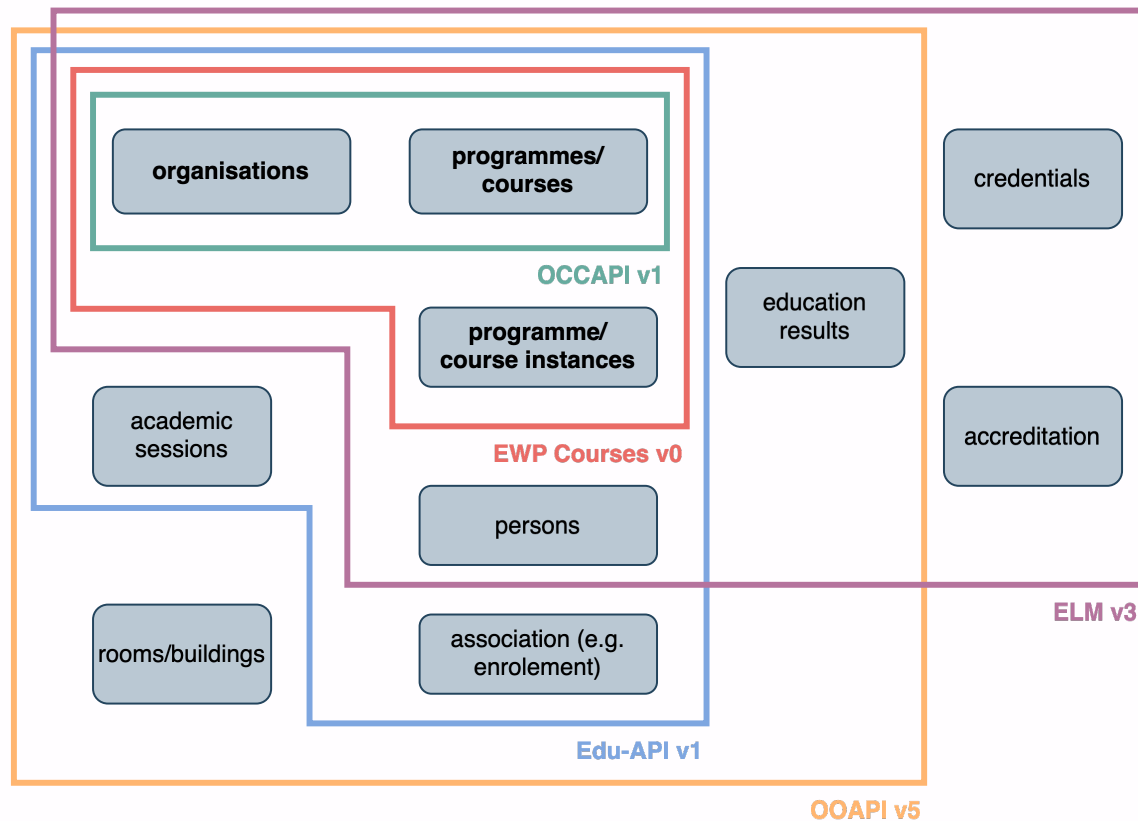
organisations

programmes/ courses

credentials

OCCAPI v1

education results

programme/ course instances

academic sessions

accreditation

EWP Courses v0

persons

ELM v3

rooms/buildings

association (e.g. enrolement)

Edu-API v1

OOAPI v5